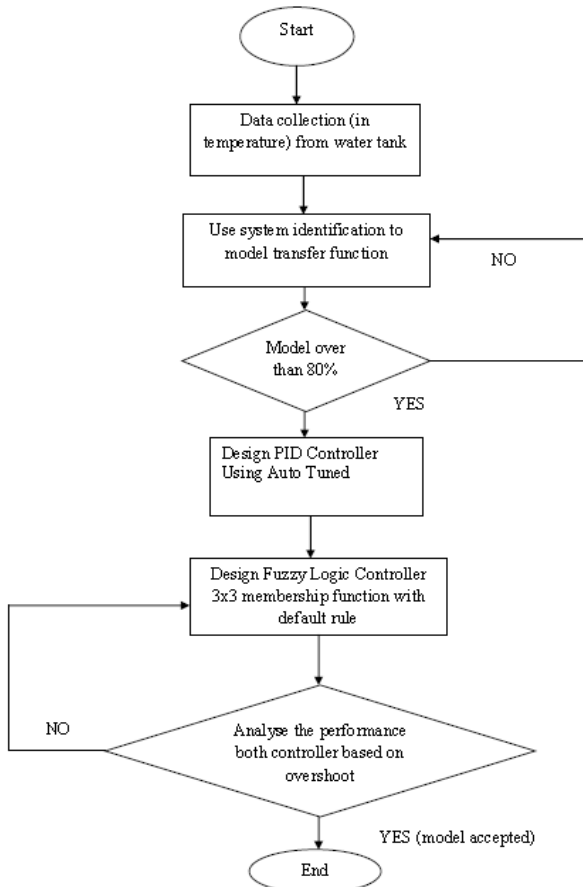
Start

Data collection (in temperature) from water tank

Use system identification to model transfer function

NO

Model over than 80%

YES

Design PID Controller Using Auto Tuned

Design Fuzzy Logic Controller 3x3 membership function with default rule

NO

Analyse the performance both controller based on overshoot

YES (model accepted)

End